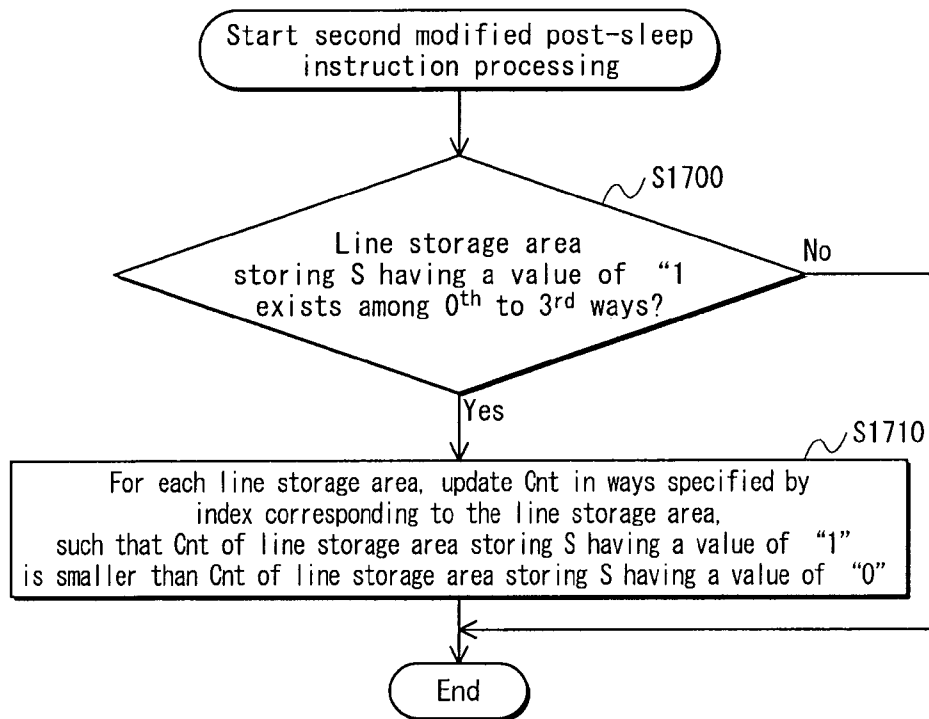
Start second modified post-sleep instruction processing

S1700

Line storage area storing S having a value of "1 exists among $0^{th}$ to $3^{rd}$ ways?

No

Yes

S1710

For each line storage area, update Cnt in ways specified by index corresponding to the line storage area, such that Cnt of line storage area storing S having a value of "1" is smaller than Cnt of line storage area storing S having a value of "0"

End